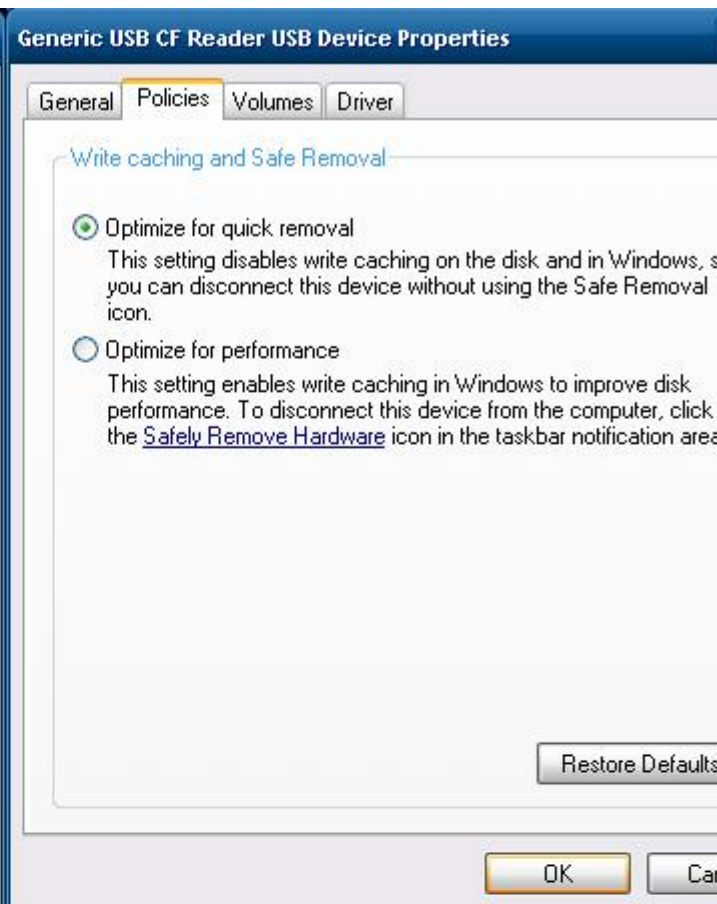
Generic USB CF Reader USB Device Properties

General | Policies | Volumes | Driver

Write caching and Safe Removal

Optimize for quick removal
This setting disables write caching on the disk and in Windows, s you can disconnect this device without using the Safe Removal icon.

Optimize for performance
This setting enables write caching in Windows to improve disk performance. To disconnect this device from the computer, click the Safely Remove Hardware icon in the taskbar notification area

Restore Defaults

OK | Ca